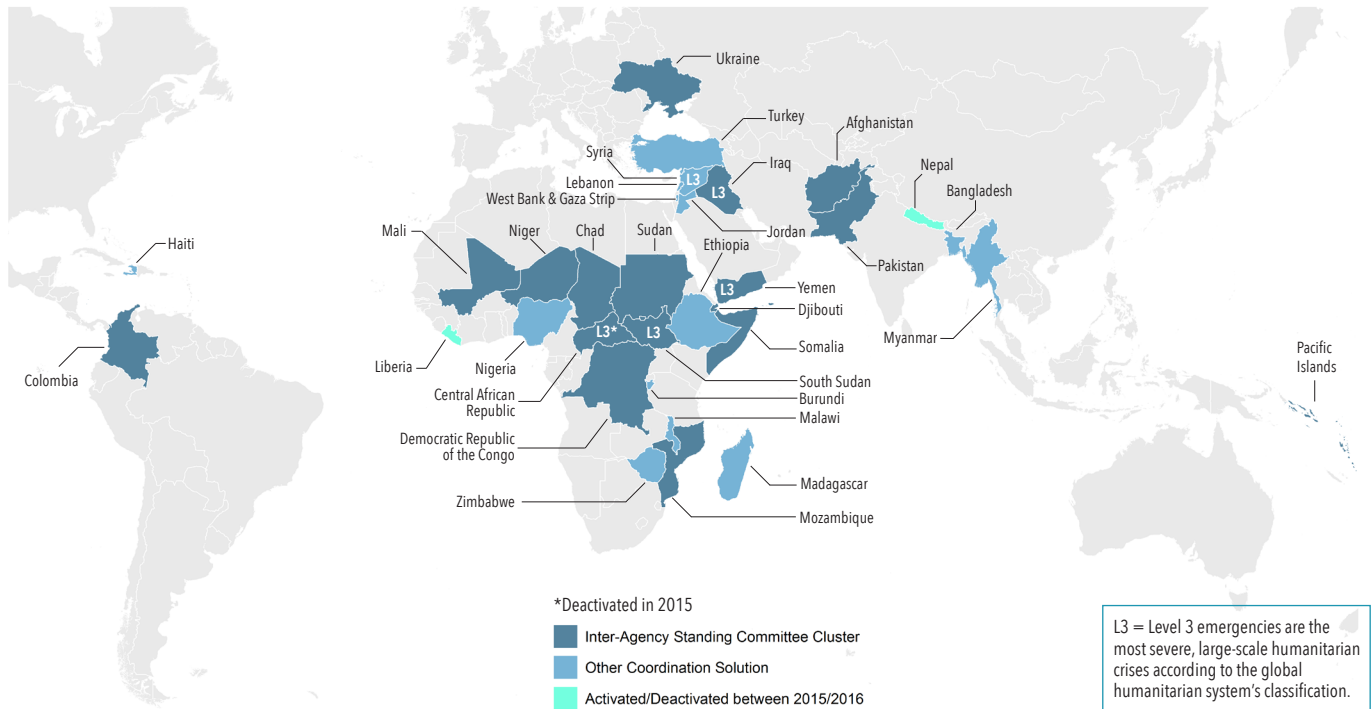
Ukraine
Turkey
Afghanistan
Syria
Iraq
Nepal
Lebanon
L3
L3
Bangladesh
West Bank & Gaza Strip
Haiti
Mali
Niger
Chad
Sudan
Jordan
Ethiopia
Pakistan
Yemen
L3
Djibouti
L3*
L3
Myanmar
Somalia
Liberia
Nigeria
Colombia
South Sudan
Pacific Islands
Central African Republic
Burundi
Malawi
Democratic Republic of the Congo
Madagascar
Zimbabwe
Mozambique

*Deactivated in 2015
Inter-Agency Standing Committee Cluster
Other Coordination Solution
Activated/Deactivated between 2015/2016

L3 = Level 3 emergencies are the most severe, large-scale humanitarian crises according to the global humanitarian system's classification.